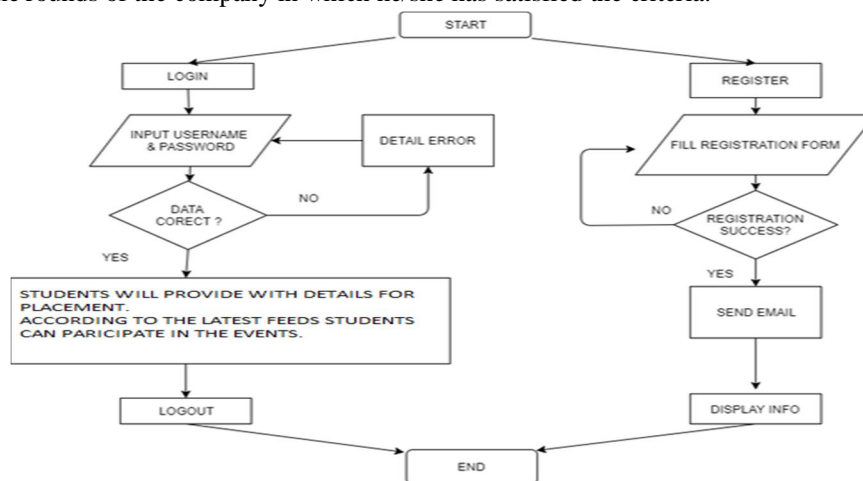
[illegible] rounds of the company in which he/she has satisfied the criteria.

START

LOGIN

INPUT USERNAME & PASSWORD

DETAIL ERROR

DATA CORECT ?

NO

YES

STUDENTS WILL PROVIDE WITH DETAILS FOR PLACEMENT.
ACCORDING TO THE LATEST FEEDS STUDENTS CAN PARICIPATE IN THE EVENTS.

LOGOUT

REGISTER

FILL REGISTRATION FORM

NO

REGISTRATION SUCCESS?

YES

SEND EMAIL

DISPLAY INFO

END